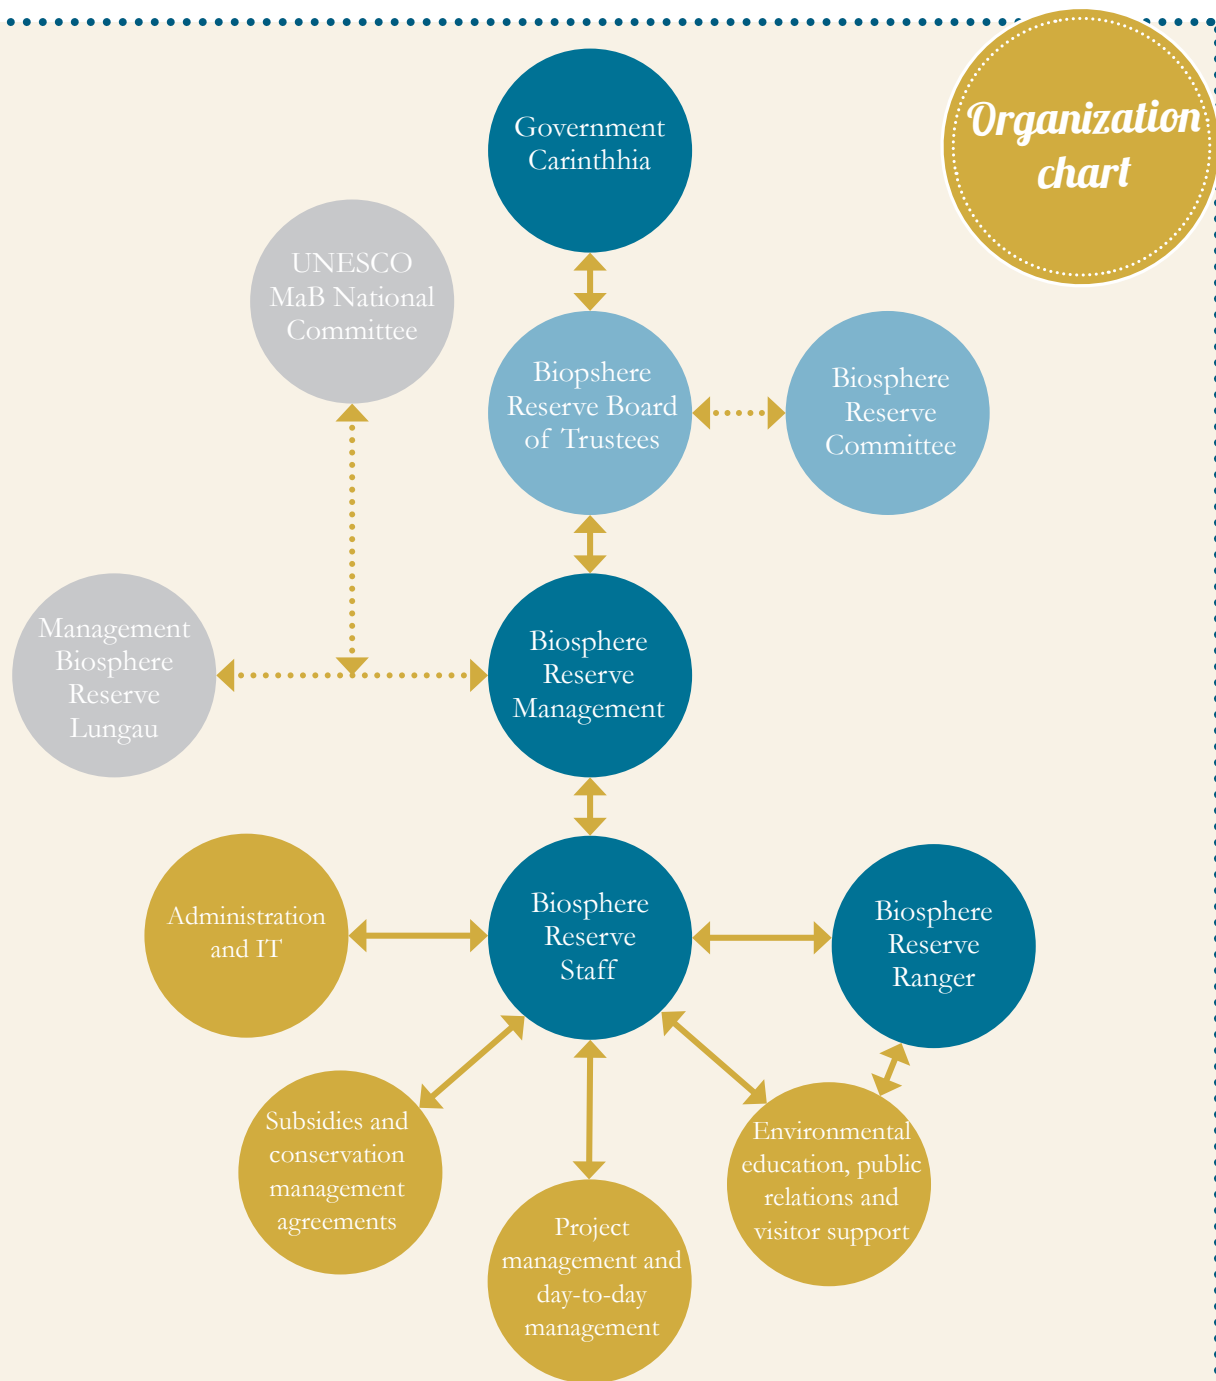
Organization chart

Government Carinthhia

UNESCO MaB National Committee

Biopshere Reserve Board of Trustees

Biosphere Reserve Committee

Management Biosphere Reserve Lungau

Biosphere Reserve Management

Administration and IT

Biosphere Reserve Staff

Biosphere Reserve Ranger

Subsidies and conservation management agreements

Project management and day-to-day management

Environmental education, public relations and visitor support